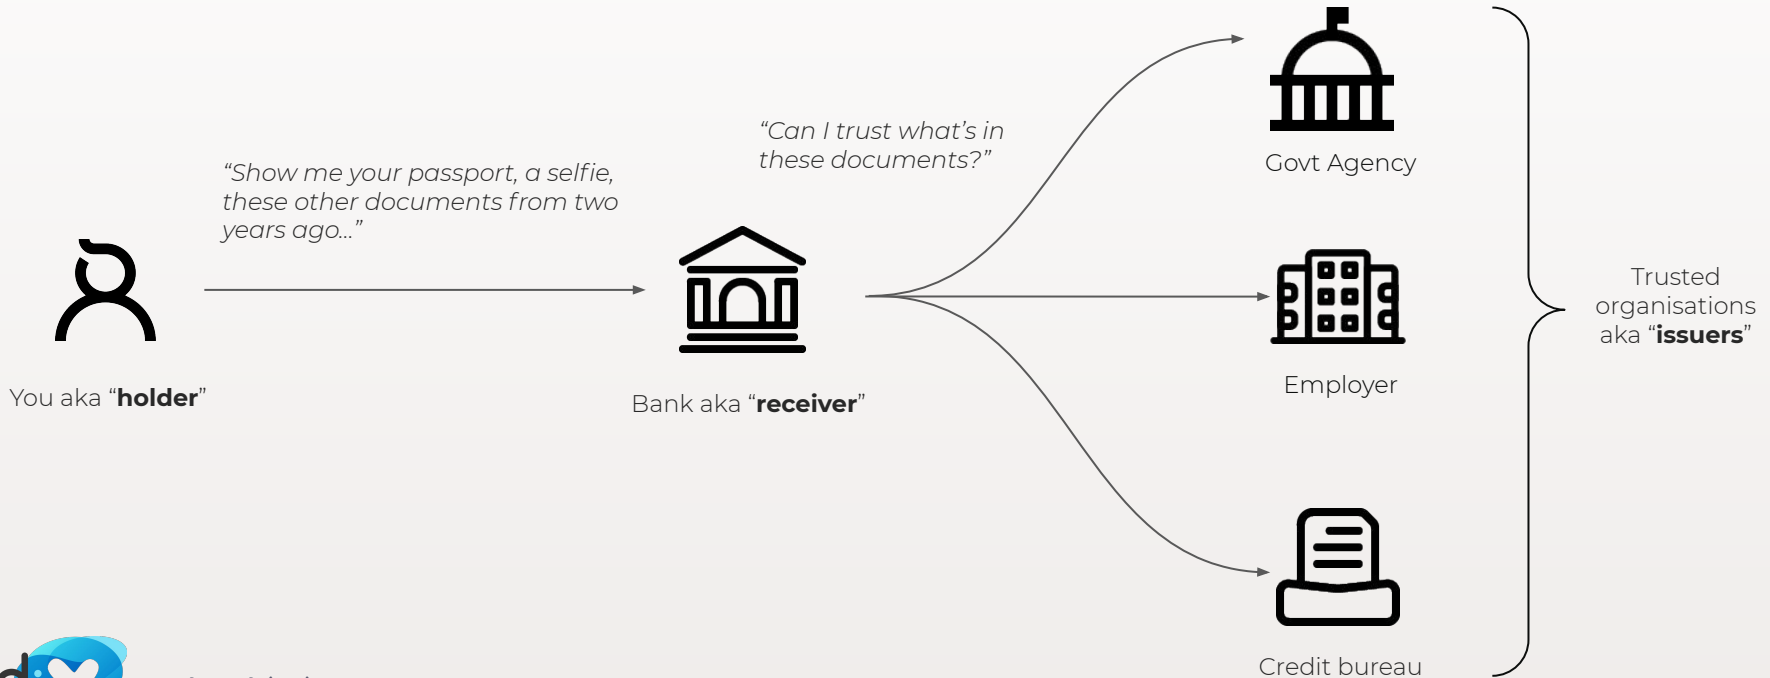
"Show me your passport, a selfie, these other documents from two years ago..."

You aka "**holder**"

"Can I trust what's in these documents?"

Bank aka "**receiver**"

Govt Agency

Employer

Credit bureau

Trusted organisations aka "**issuers**"

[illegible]